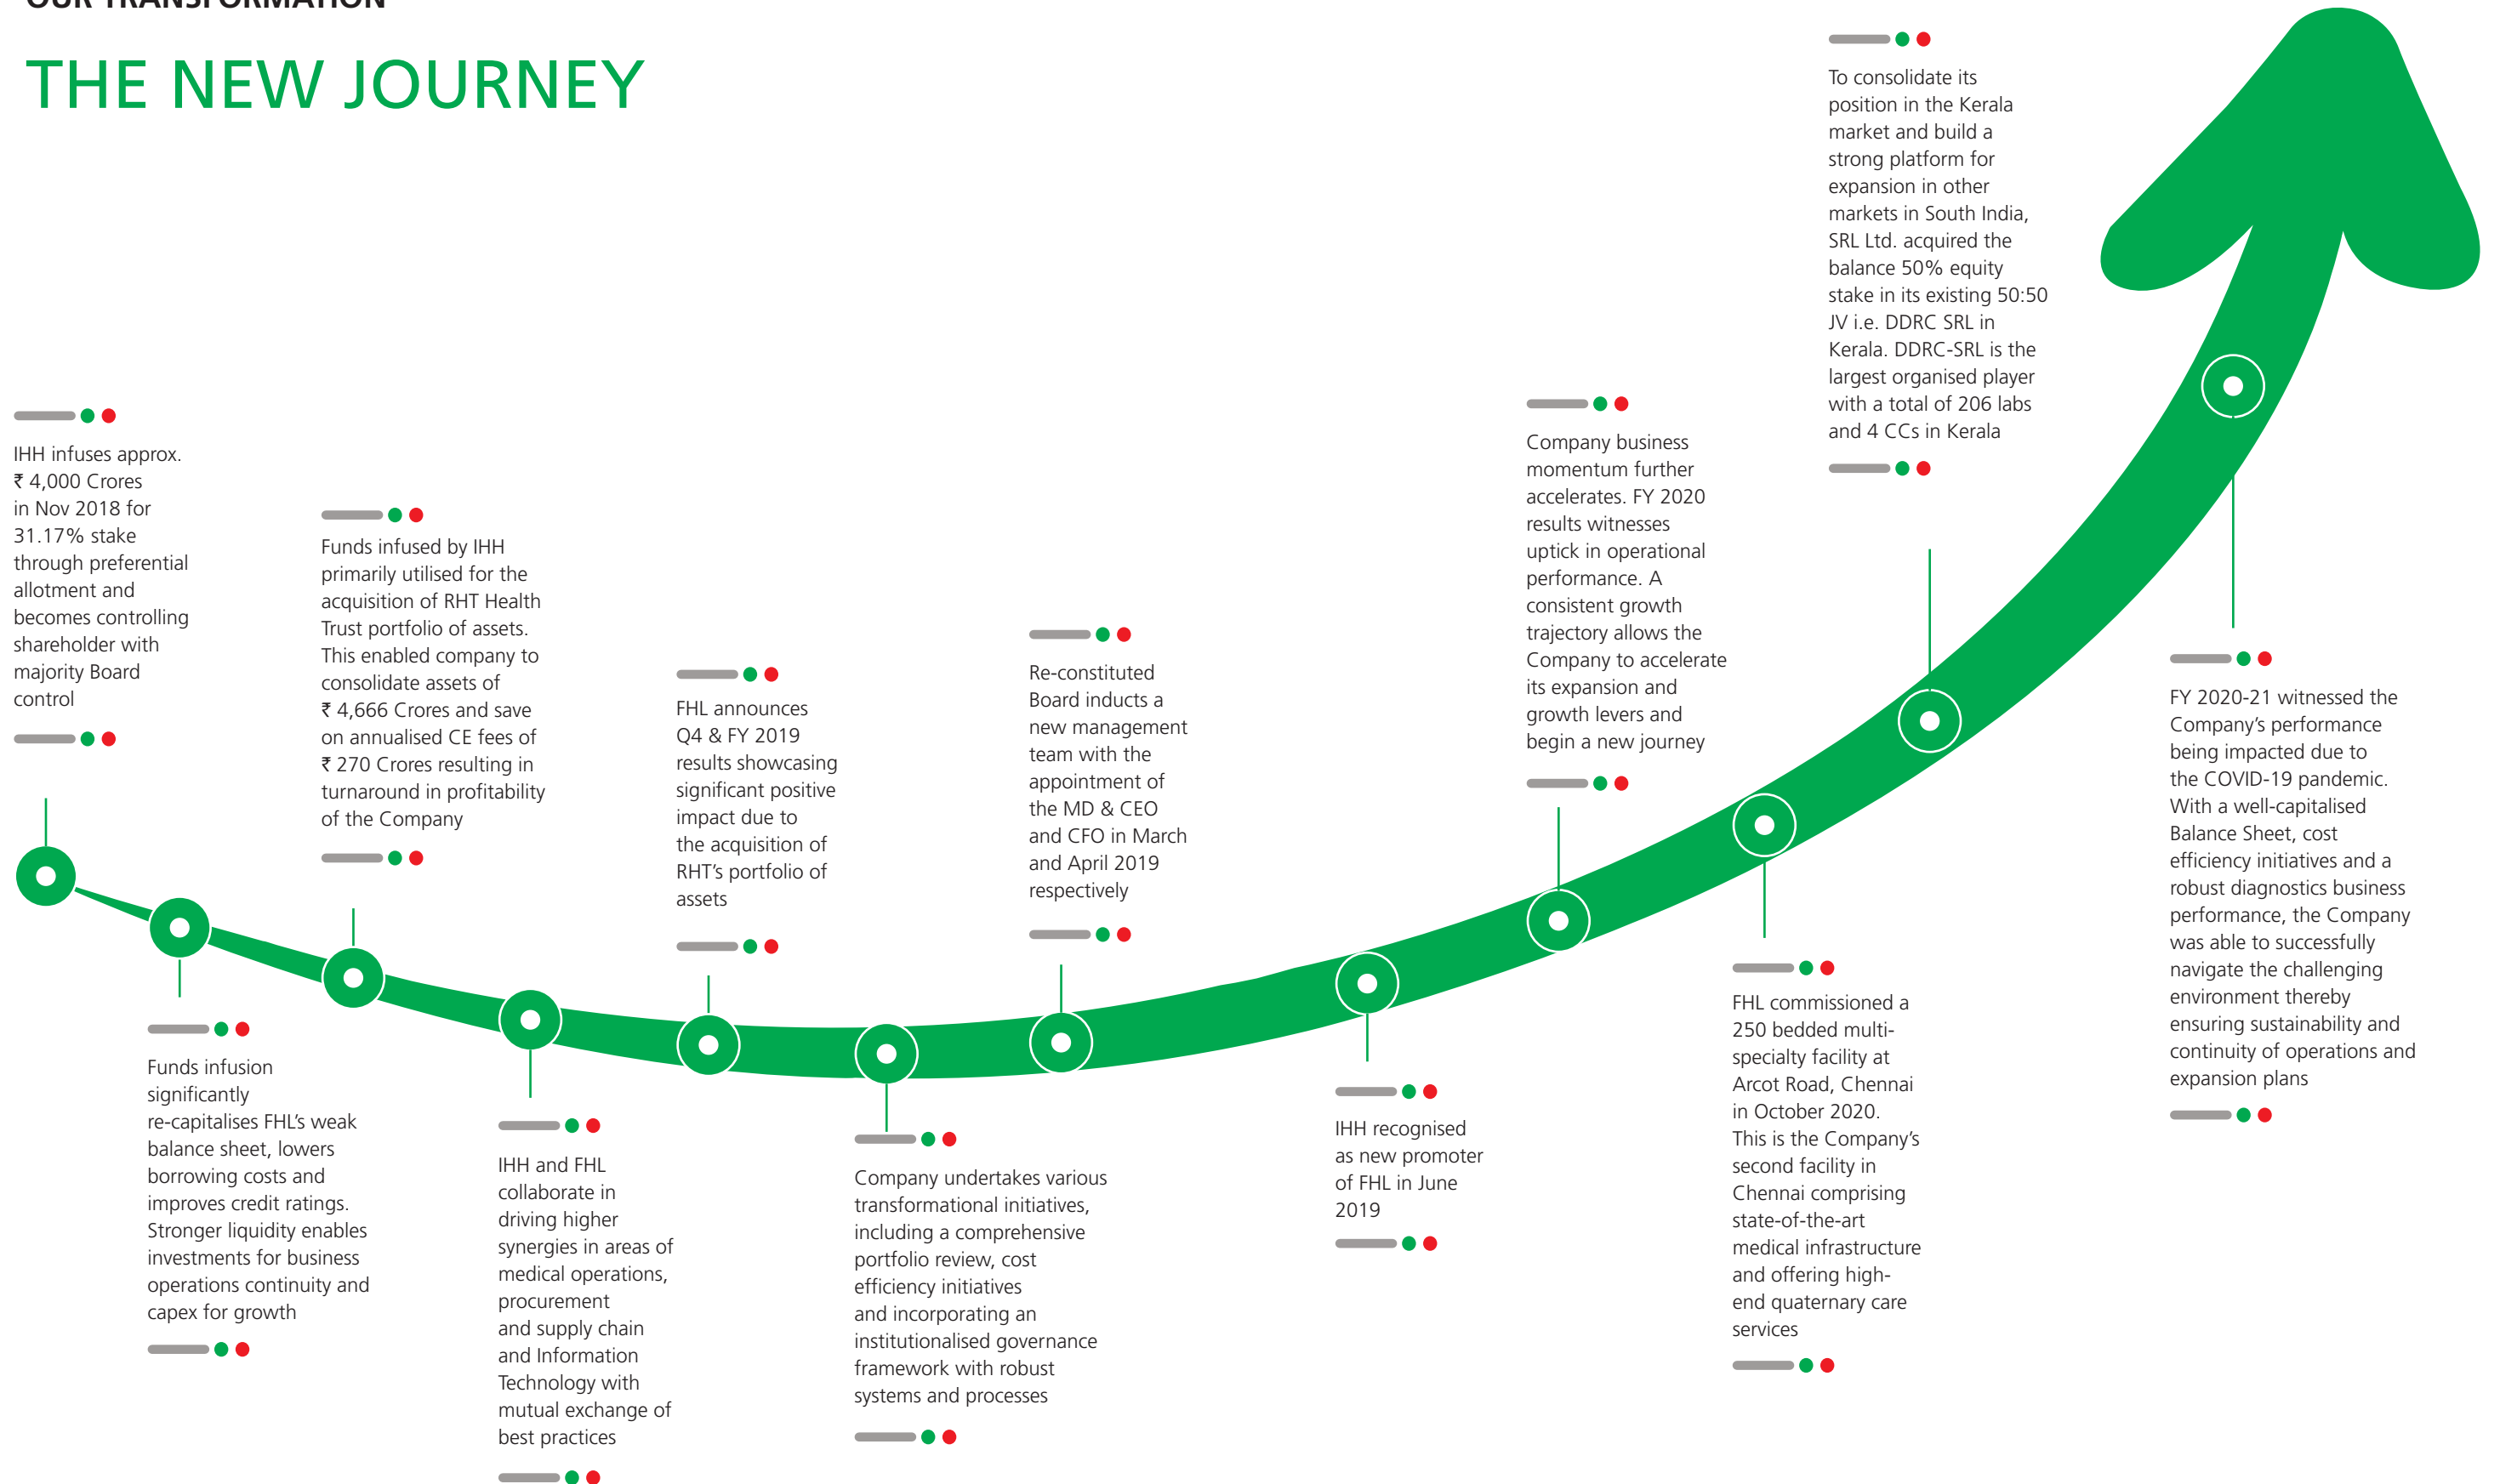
OUR TRANSFORMATION

THE NEW JOURNEY

IHH infuses approx. ₹ 4,000 Crores in Nov 2018 for 31.17% stake through preferential allotment and becomes controlling shareholder with majority Board control

Funds infusion significantly re-capitalises FHL's weak balance sheet, lowers borrowing costs and improves credit ratings. Stronger liquidity enables investments for business operations continuity and capex for growth

Funds infused by IHH primarily utilised for the acquisition of RHT Health Trust portfolio of assets. This enabled company to consolidate assets of ₹ 4,666 Crores and save on annualised CE fees of ₹ 270 Crores resulting in turnaround in profitability of the Company

IHH and FHL collaborate in driving higher synergies in areas of medical operations, procurement and supply chain and Information Technology with mutual exchange of best practices

FHL announces Q4 & FY 2019 results showcasing significant positive impact due to the acquisition of RHT's portfolio of assets

Company undertakes various transformational initiatives, including a comprehensive portfolio review, cost efficiency initiatives and incorporating an institutionalised governance framework with robust systems and processes

Re-constituted Board inducts a new management team with the appointment of the MD & CEO and CFO in March and April 2019 respectively

IHH recognised as new promoter of FHL in June 2019

Company business momentum further accelerates. FY 2020 results witnesses uptick in operational performance. A consistent growth trajectory allows the Company to accelerate its expansion and growth levers and begin a new journey

FHL commissioned a 250 bedded multi-specialty facility at Arcot Road, Chennai in October 2020. This is the Company's second facility in Chennai comprising state-of-the-art medical infrastructure and offering high-end quaternary care services

To consolidate its position in the Kerala market and build a strong platform for expansion in other markets in South India, SRL Ltd. acquired the balance 50% equity stake in its existing 50:50 JV i.e. DDRC SRL in Kerala. DDRC-SRL is the largest organised player with a total of 206 labs and 4 CCs in Kerala

FY 2020-21 witnessed the Company's performance being impacted due to the COVID-19 pandemic. With a well-capitalised Balance Sheet, cost efficiency initiatives and a robust diagnostics business performance, the Company was able to successfully navigate the challenging environment thereby ensuring sustainability and continuity of operations and expansion plans